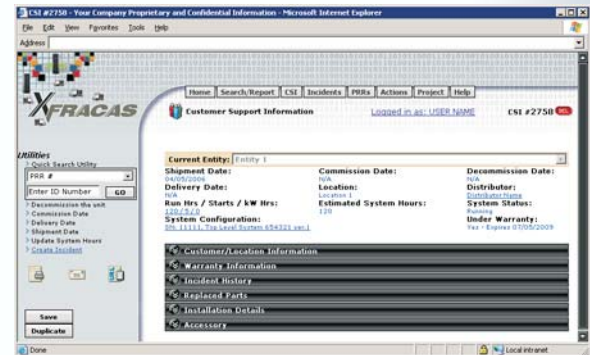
CSI #2750 - Your Company Proprietary and Confidential Information - Microsoft Internet Explorer

File Edit View Favorites Tools Help

Address

XFRACAS

Home | Search/Report | CSI | Incidents | PRRs | Actions | Project | Help

Customer Support Information

Logged in as: USER NAME

CSI #2750

Utilities
> Quick Search Utility
PRR #
Enter ID Number GO
> Decommission the unit
> Commission Date
> Delivery Date
> Shipment Date
> Update System Hours
> Create Incident

Current Entity: Entity 1

Shipment Date:
04/05/2006
Delivery Date:
N/A
Run Hrs / Starts / kW Hrs:
120 / 5 / 0
System Configuration:
SN: 11111, Top Level System 654321 ver.1

Commission Date:
N/A
Location:
Location 1
Estimated System Hours:
120

Decommission Date:
N/A
Distributor:
Distributor Name
System Status:
Running
Under Warranty:
Yes - Expires 07/05/2009

Customer/Location Information
Warranty Information
Incident History
Replaced Parts
Installation Details
Accessory

Save
Duplicate

Done
Local intranet